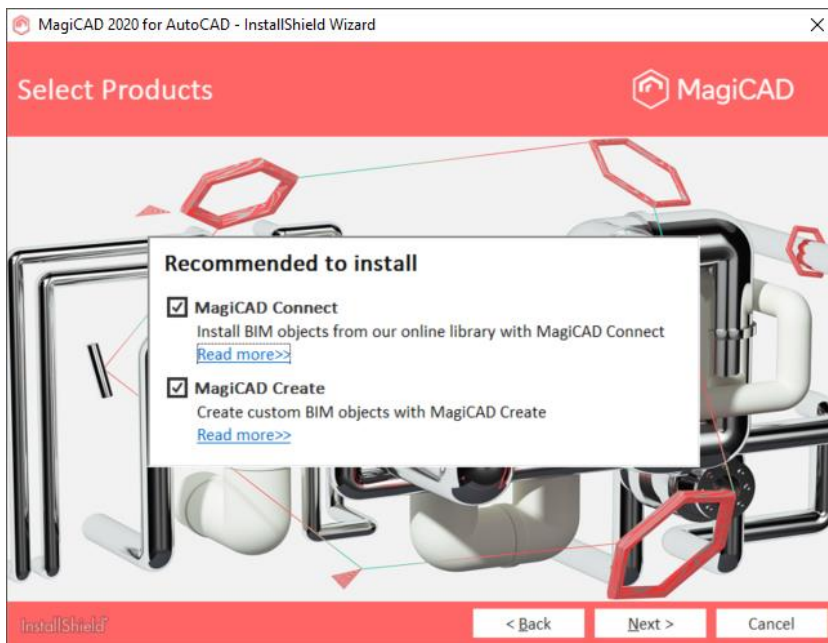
MagiCAD 2020 for AutoCAD - InstallShield Wizard

×

Select Products

MagiCAD

Recommended to install

☑ MagiCAD Connect
Install BIM objects from our online library with MagiCAD Connect
Read more>>

☑ MagiCAD Create
Create custom BIM objects with MagiCAD Create
Read more>>

InstallShield

< Back

Next >

Cancel